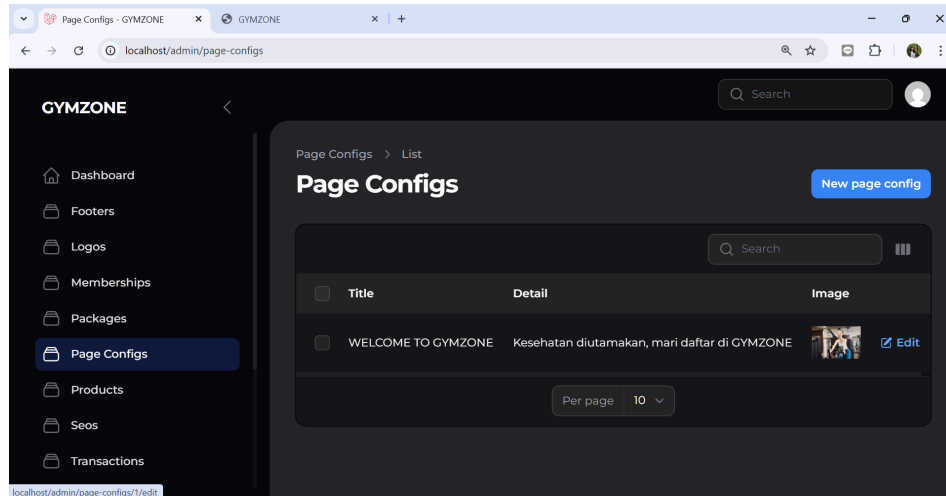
Page Configs - GYMZONE
GYMZONE
localhost/admin/page-configs

GYMZONE

Search

Dashboard
Footers
Logos
Memberships
Packages
Page Configs
Products
Seos
Transactions

Page Configs > List
Page Configs
New page config

Search

| | Title | Detail | Image | |
|---|---|---|---|---|
| | WELCOME TO GYMZONE | Kesehatan diutamakan, mari daftar di GYMZONE | | Edit |

Per page 10

localhost/admin/page-configs/1/edit